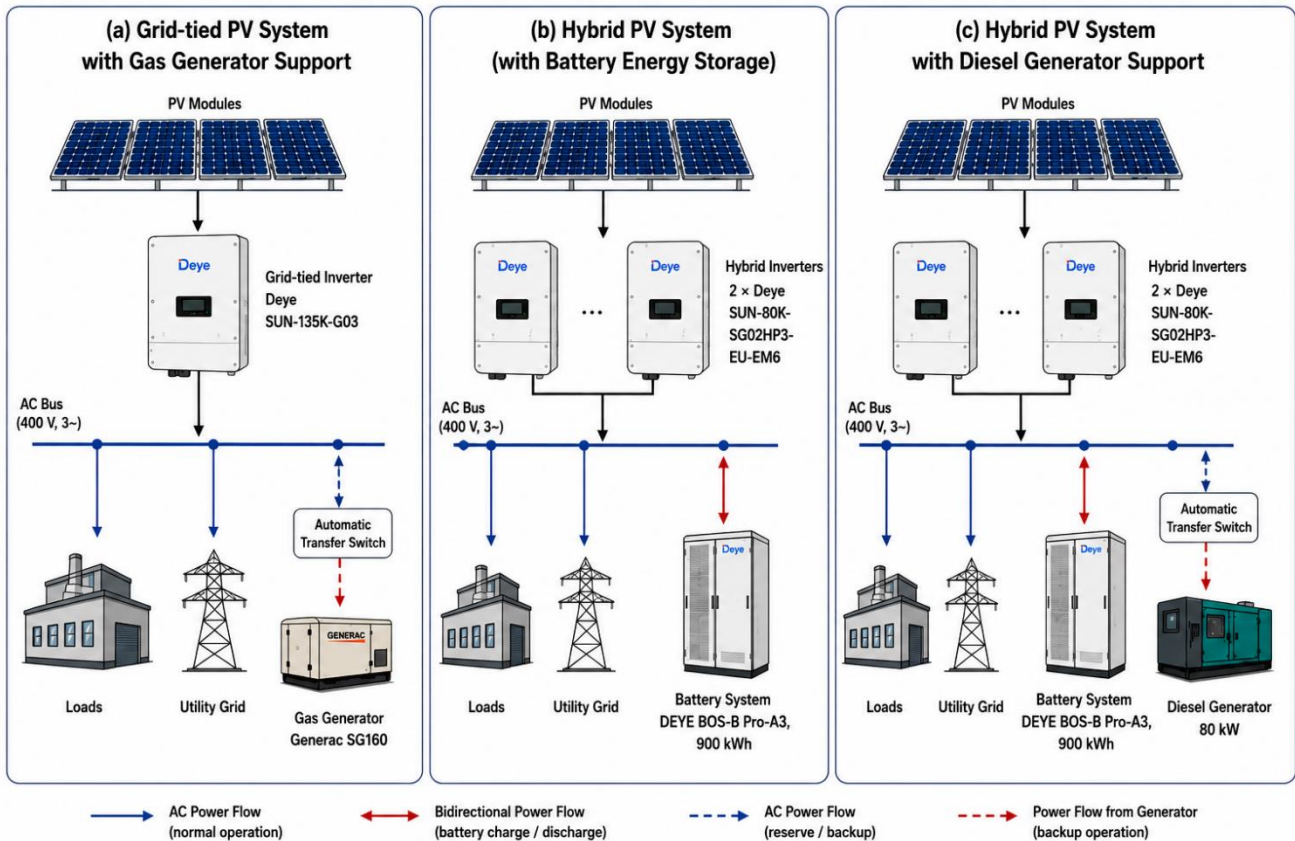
(a) Grid-tied PV System with Gas Generator Support

PV Modules

Deye

Grid-tied Inverter
Deye
SUN-135K-G03

AC Bus
(400 V, 3~)

Automatic Transfer Switch

GENERAC

Loads

Utility Grid

Gas Generator
Generac SG160

(b) Hybrid PV System (with Battery Energy Storage)

PV Modules

Deye

...

Deye

Hybrid Inverters
2 × Deye
SUN-80K-SG02HP3-EU-EM6

AC Bus
(400 V, 3~)

Deye

Loads

Utility Grid

Battery System
DEYE BOS-B Pro-A3,
900 kWh

(c) Hybrid PV System with Diesel Generator Support

PV Modules

Deye

...

Deye

Hybrid Inverters
2 × Deye
SUN-80K-SG02HP3-EU-EM6

AC Bus
(400 V, 3~)

Deye

Automatic Transfer Switch

Loads

Utility Grid

Battery System
DEYE BOS-B Pro-A3,
900 kWh

Diesel Generator
80 kW

AC Power Flow
(normal operation)

Bidirectional Power Flow
(battery charge / discharge)

AC Power Flow
(reserve / backup)

Power Flow from Generator
(backup operation)